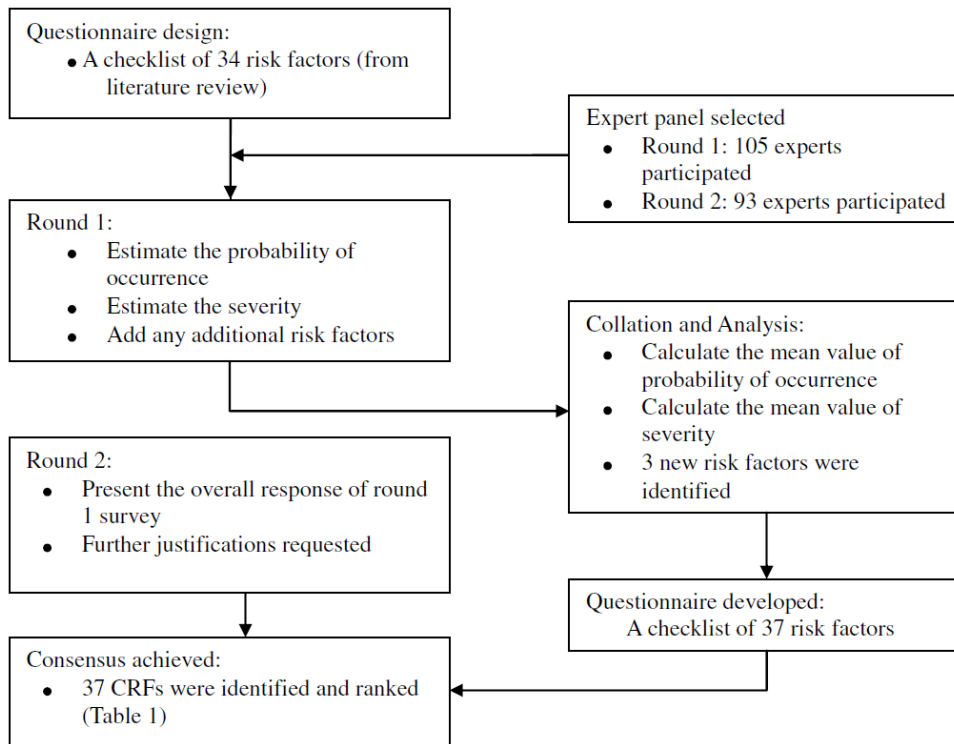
Questionnaire design:
- A checklist of 34 risk factors (from literature review)

Expert panel selected
- Round 1: 105 experts participated
- Round 2: 93 experts participated

Round 1:
- Estimate the probability of occurrence
- Estimate the severity
- Add any additional risk factors

Collation and Analysis:
- Calculate the mean value of probability of occurrence
- Calculate the mean value of severity
- 3 new risk factors were identified

Round 2:
- Present the overall response of round 1 survey
- Further justifications requested

Questionnaire developed:
A checklist of 37 risk factors

Consensus achieved:
- 37 CRFs were identified and ranked (Table 1)